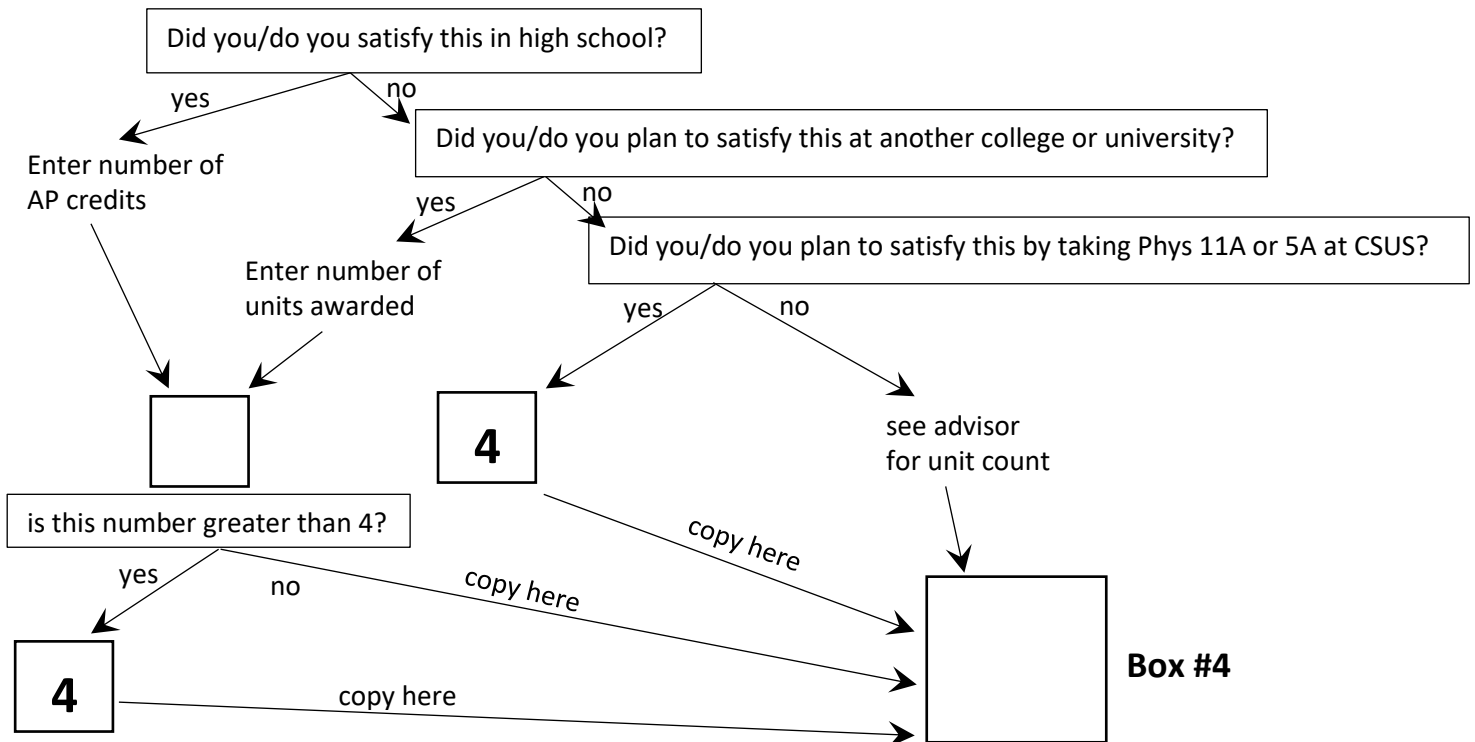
Did you/do you satisfy this in high school?

yes

no

Enter number of AP credits

Did you/do you plan to satisfy this at another college or university?

yes

no

Enter number of units awarded

Did you/do you plan to satisfy this by taking Phys 11A or 5A at CSUS?

yes

no

4

see advisor for unit count

is this number greater than 4?

copy here

yes

no

copy here

4

copy here

Box #4